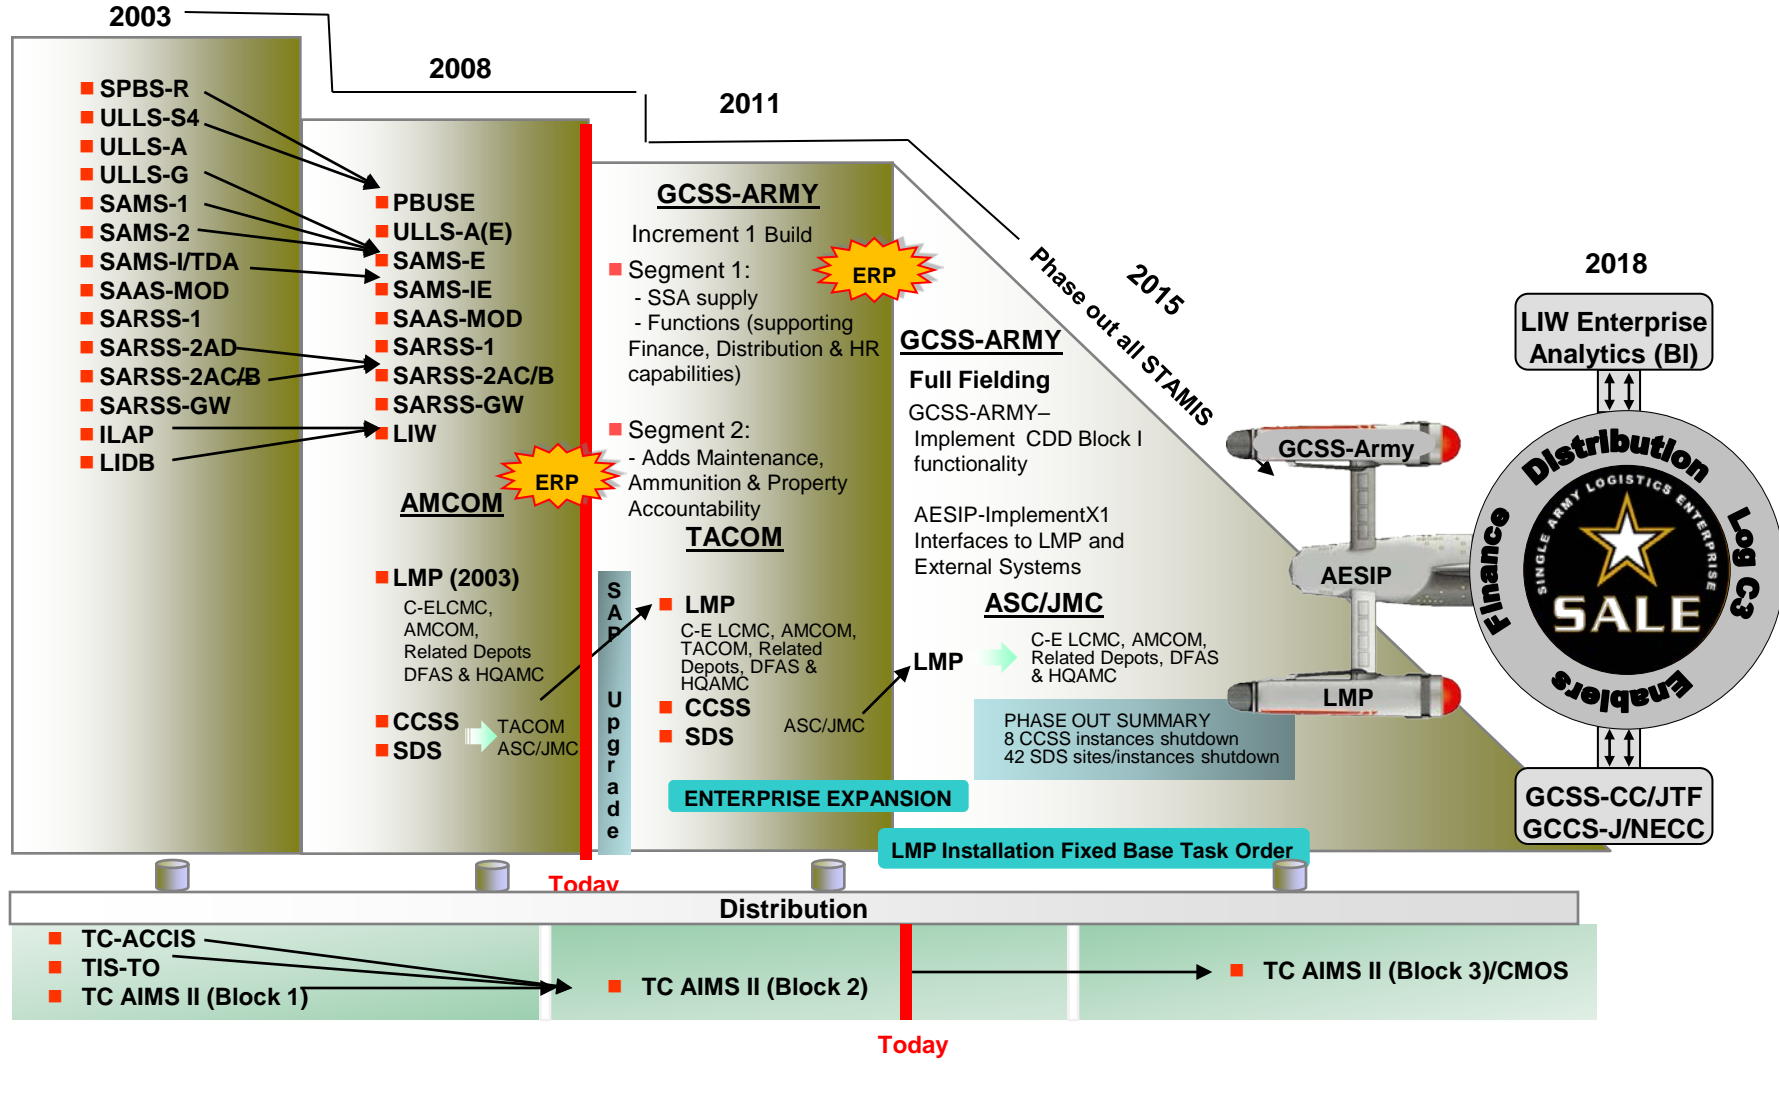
2003

2008

2011

SPBS-R
ULLS-S4
ULLS-A
ULLS-G
SAMS-1
SAMS-2
SAMS-I/TDA
SAAS-MOD
SARSS-1
SARSS-2AD
SARSS-2AC/B
SARSS-GW
ILAP
LIDB

PBUSE
ULLS-A(E)
SAMS-E
SAMS-IE
SAAS-MOD
SARSS-1
SARSS-2AC/B
SARSS-GW
LIW

ERP

AMCOM

LMP (2003)
C-ELCMC, AMCOM, Related Depots DFAS & HQAMC

CCSS
SDS
TACOM ASC/JMC

SAP Upgrade

GCSS-ARMY
Increment 1 Build
Segment 1:
- SSA supply
- Functions (supporting Finance, Distribution & HR capabilities)

ERP

Segment 2:
- Adds Maintenance, Ammunition & Property Accountability

TACOM

LMP
C-E LCMC, AMCOM, TACOM, Related Depots, DFAS & HQAMC
CCSS
SDS
ASC/JMC

ENTERPRISE EXPANSION

GCSS-ARMY
Full Fielding
GCSS-ARMY– Implement CDD Block I functionality

AESIP-ImplementX1 Interfaces to LMP and External Systems

ASC/JMC
LMP
C-E LCMC, AMCOM, Related Depots, DFAS & HQAMC

PHASE OUT SUMMARY
8 CCSS instances shutdown
42 SDS sites/instances shutdown

LMP Installation Fixed Base Task Order

Phase out all STAMIS

2015

2018

LIW Enterprise Analytics (BI)

GCSS-Army
AESIP
LMP

Distribution
Log C3
Enablers
Finance
SINGLE ARMY LOGISTICS ENTERPRISE
SALE

GCSS-CC/JTF
GCCS-J/NECC

Today

Distribution

TC-ACCIS
TIS-TO
TC AIMS II (Block 1)

TC AIMS II (Block 2)

TC AIMS II (Block 3)/CMOS

Today